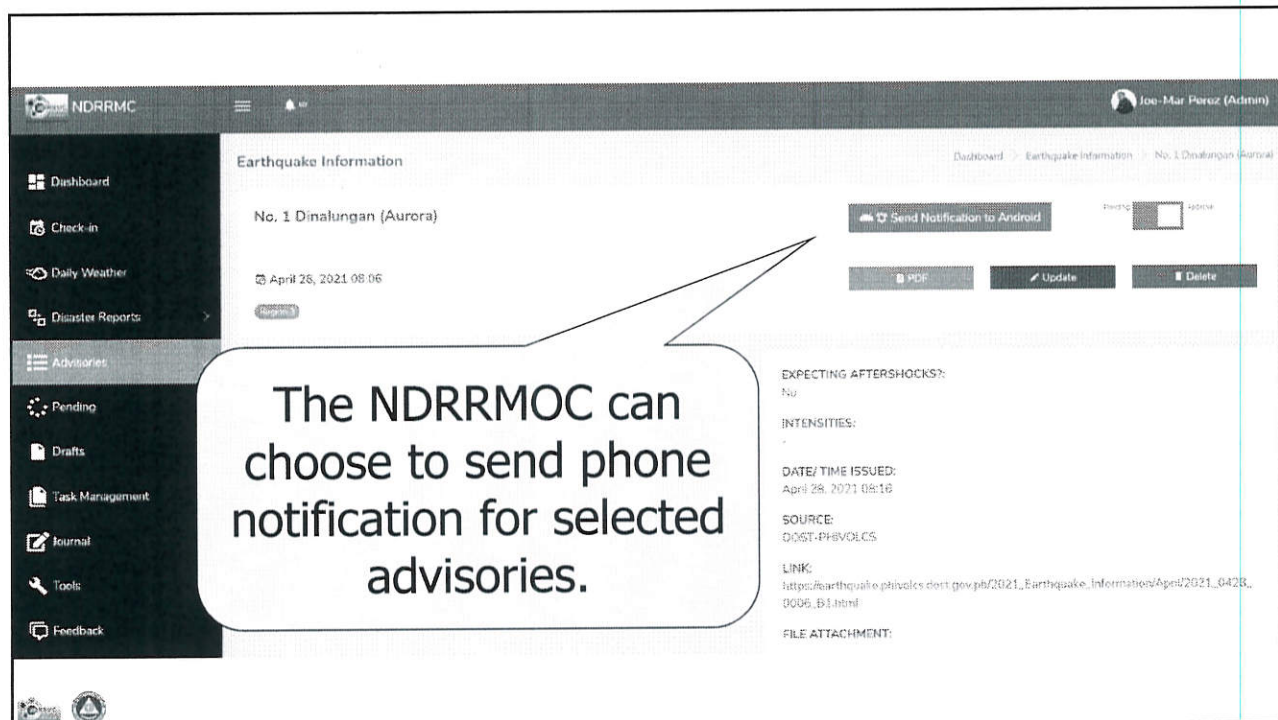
NDRRMC

Joe-Mar Perez (Admin)

Dashboard

Check-in

Daily Weather

Disaster Reports

Advisories

Pending

Drafts

Task Management

Journal

Tools

Feedback

Earthquake Information

Dashboard > Earthquake Information > No. 1 Dinalungan (Aurora)

No. 1 Dinalungan (Aurora)

Send Notification to Android

Pending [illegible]

April 28, 2021 08:06

Region 3

PDF

Update

Delete

The NDRRMOC can choose to send phone notification for selected advisories.

EXPECTING AFTERSHOCKS?:
No

INTENSITIES:
-

DATE/ TIME ISSUED:
April 28, 2021 08:16

SOURCE:
DOST-PHIVOLCS

LINK:
https://earthquake.phivolcs.dost.gov.ph/2021_Earthquake_Information/April/2021_0428_0806_B1.html

FILE ATTACHMENT: